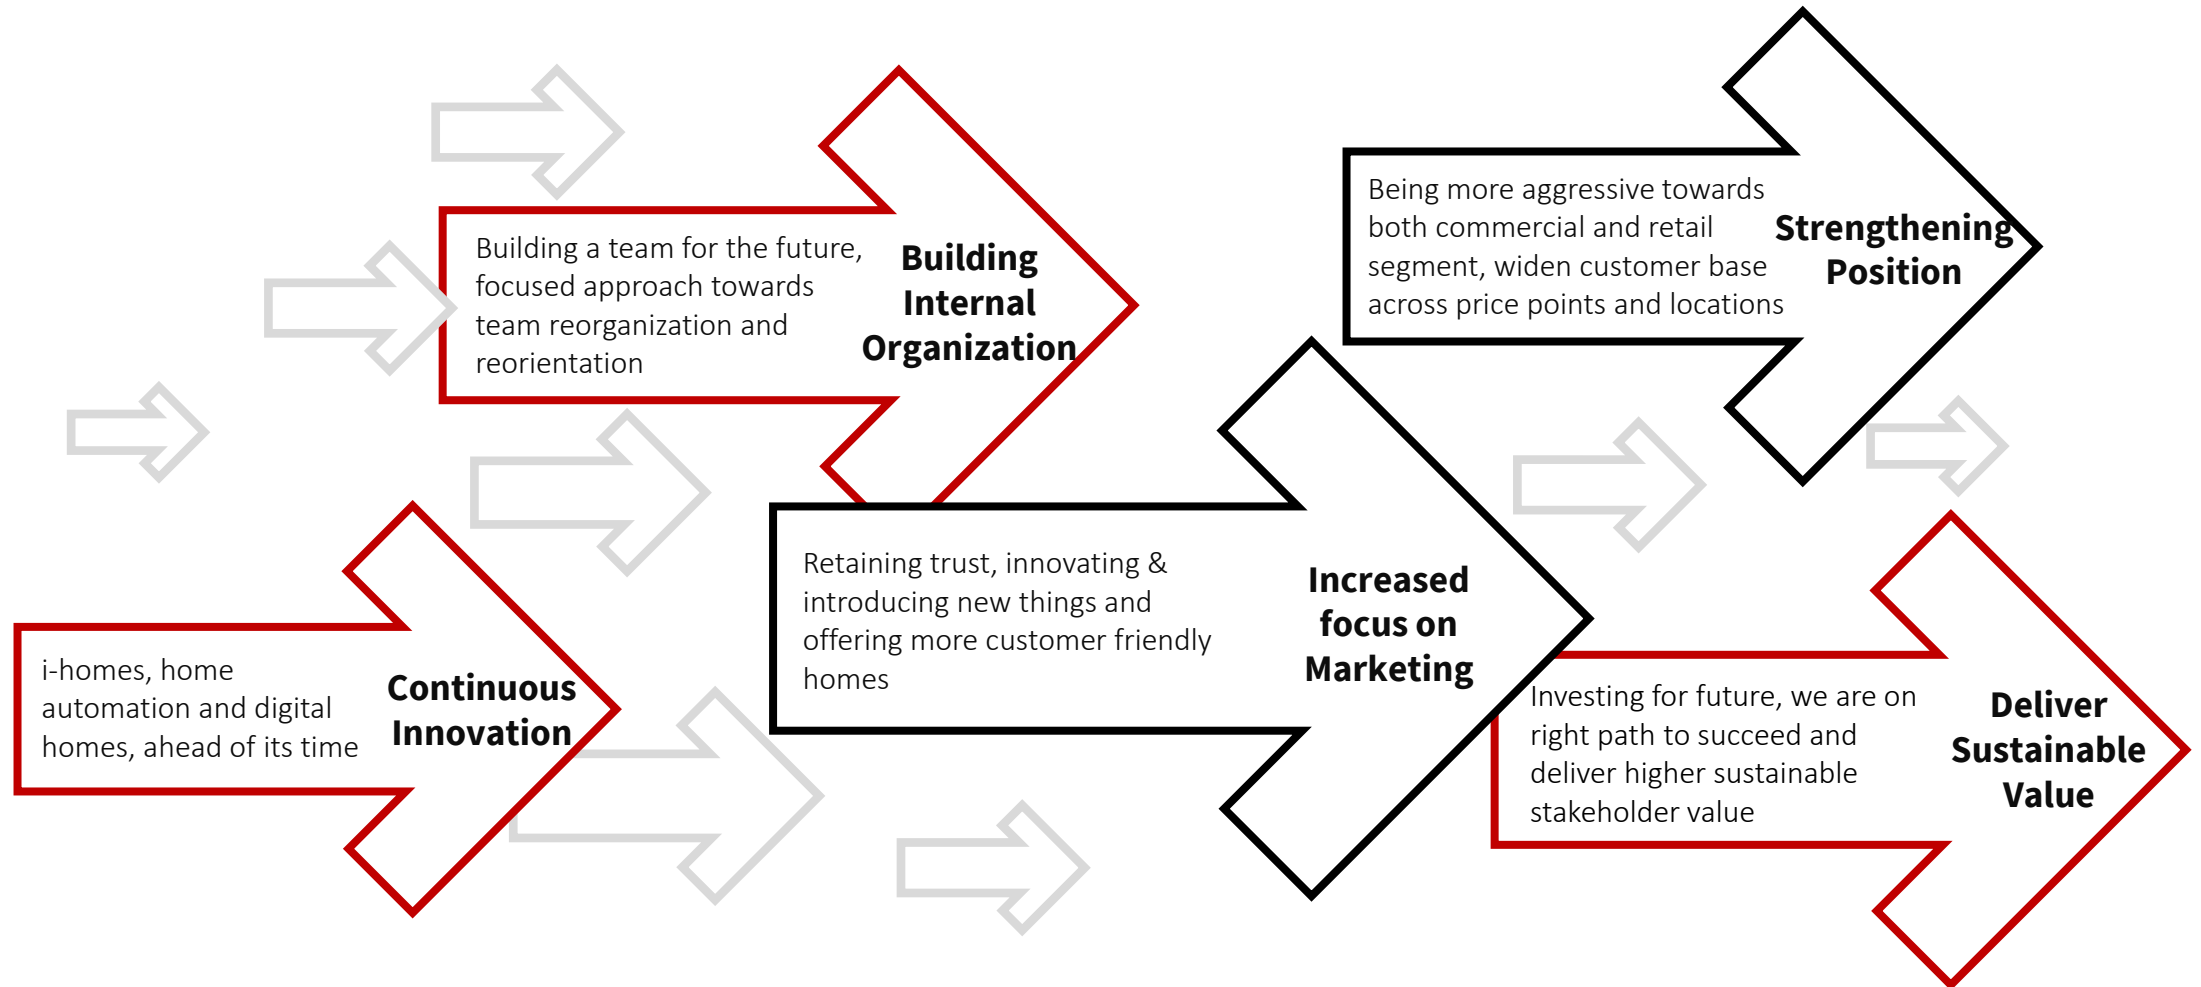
Building a team for the future, focused approach towards team reorganization and reorientation

Building Internal Organization

Being more aggressive towards both commercial and retail segment, widen customer base across price points and locations

Strengthening Position

i-homes, home automation and digital homes, ahead of its time

Continuous Innovation

Retaining trust, innovating & introducing new things and offering more customer friendly homes

Increased focus on Marketing

Investing for future, we are on right path to succeed and deliver higher sustainable stakeholder value

Deliver Sustainable Value